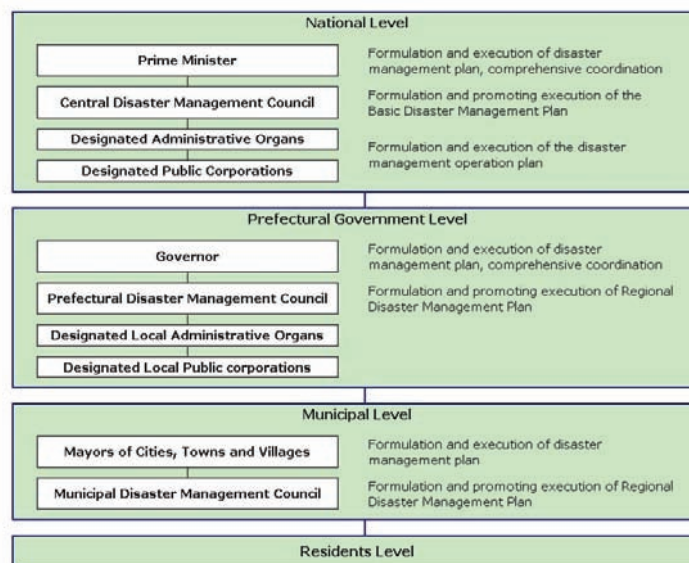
National Level

Prime Minister

Formulation and execution of disaster management plan, comprehensive coordination

Central Disaster Management Council

Formulation and promoting execution of the Basic Disaster Management Plan

Designated Administrative Organs

Designated Public Corporations

Formulation and execution of the disaster management operation plan

Prefectural Government Level

Governor

Formulation and execution of disaster management plan, comprehensive coordination

Prefectural Disaster Management Council

Formulation and promoting execution of Regional Disaster Management Plan

Designated Local Administrative Organs

Designated Local Public corporations

Municipal Level

Mayors of Cities, Towns and Villages

Formulation and execution of disaster management plan

Municipal Disaster Management Council

Formulation and promoting execution of Regional Disaster Management Plan

Residents Level